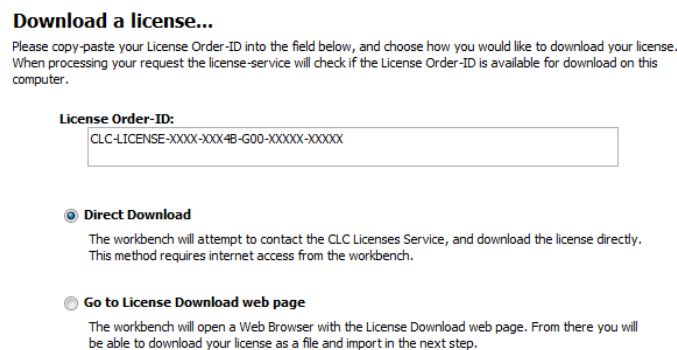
Download a license...

Please copy-paste your License Order-ID into the field below, and choose how you would like to download your license. When processing your request the license-service will check if the License Order-ID is available for download on this computer.

License Order-ID:

CLC-LICENSE-XXXX-XXX4B-G00-XXXXX-XXXXX

Direct Download

The workbench will attempt to contact the CLC Licenses Service, and download the license directly. This method requires internet access from the workbench.

Go to License Download web page

The workbench will open a Web Browser with the License Download web page. From there you will be able to download your license as a file and import in the next step.